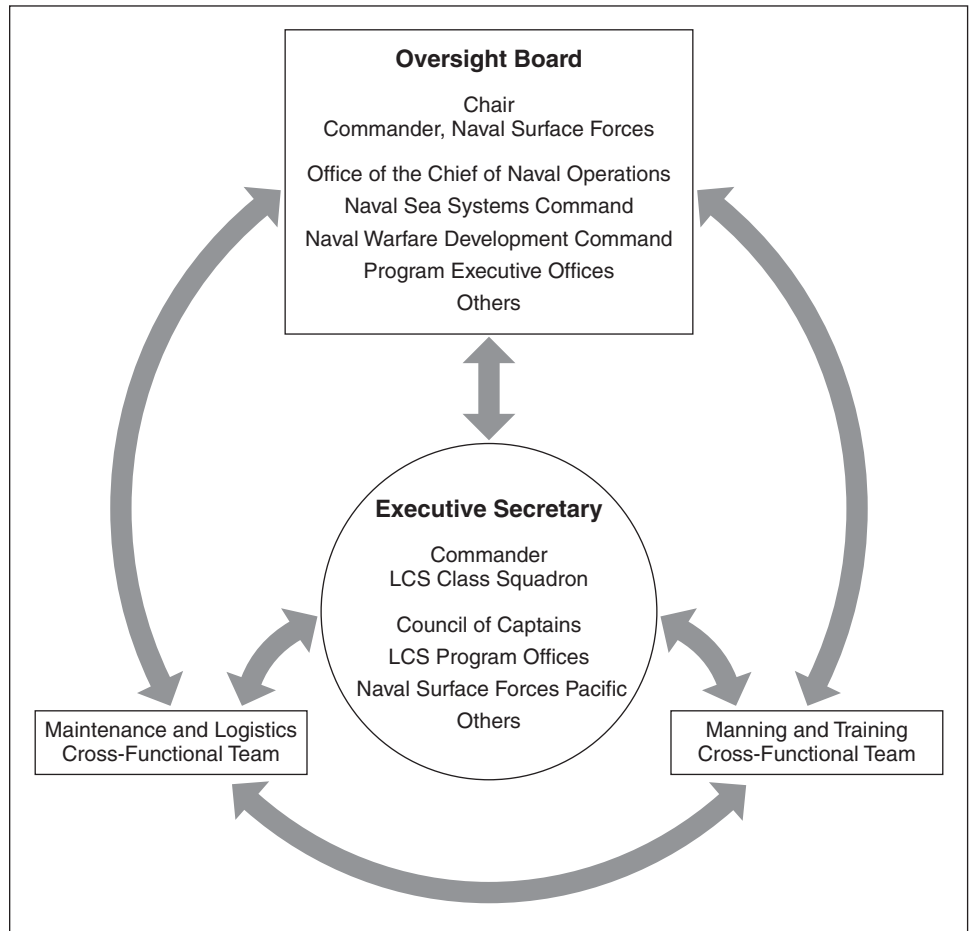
Oversight Board

Chair
Commander, Naval Surface Forces

Office of the Chief of Naval Operations
Naval Sea Systems Command
Naval Warfare Development Command
Program Executive Offices
Others

Executive Secretary

Commander
LCS Class Squadron

Council of Captains
LCS Program Offices
Naval Surface Forces Pacific
Others

Maintenance and Logistics Cross-Functional Team

Manning and Training Cross-Functional Team